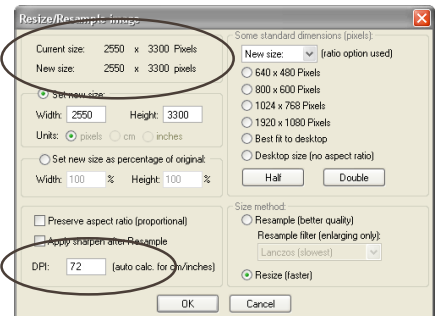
Resize/Resample image

Current size: 2550 x 3300 Pixels
New size: 2550 x 3300 pixels

Set new size:
Width: 2550 Height: 3300
Units: pixels cm inches

Set new size as percentage of original:
Width: 100 % Height: 100 %

Preserve aspect ratio (proportional)
Apply sharpen after Resample

DPI: 72 (auto calc. for cm/inches)

Some standard dimensions (pixels):
New size: (ratio option used)
640 x 480 Pixels
800 x 600 Pixels
1024 x 768 Pixels
1920 x 1080 Pixels
Best fit to desktop
Desktop size (no aspect ratio)
Half
Double

Size method:
Resample (better quality)
Resample filter (enlarging only):
Lanczos (slowest)
Resize (faster)

OK
Cancel